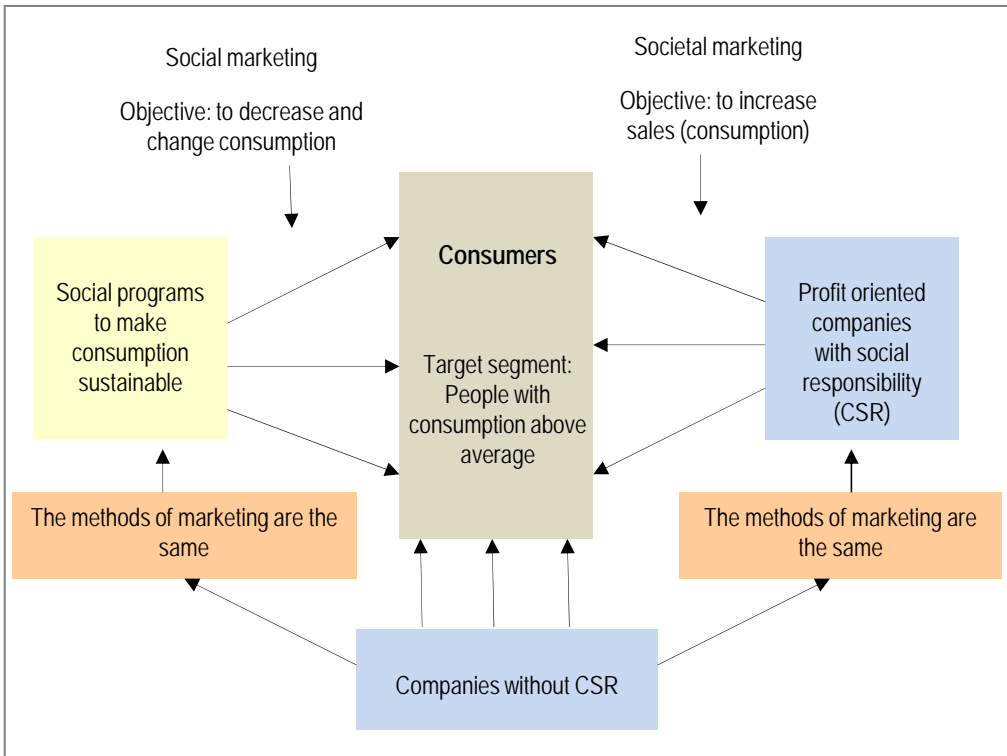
Social marketing

Objective: to decrease and change consumption

Societal marketing

Objective: to increase sales (consumption)

Social programs to make consumption sustainable

**Consumers**

Target segment: People with consumption above average

Profit oriented companies with social responsibility (CSR)

The methods of marketing are the same

The methods of marketing are the same

Companies without CSR